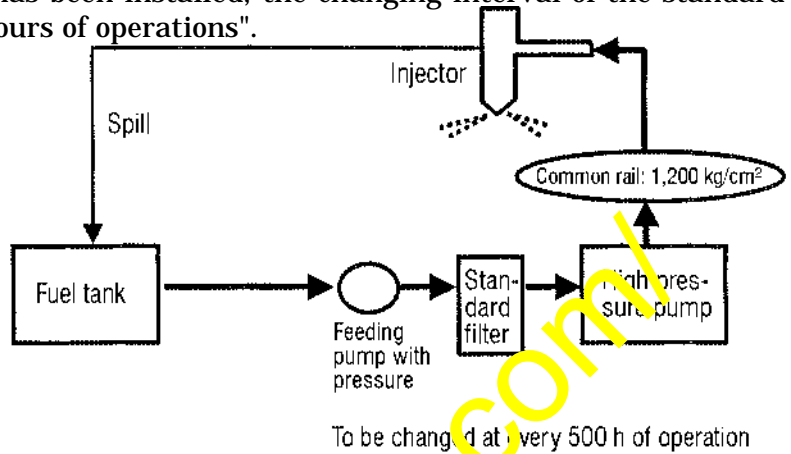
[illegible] has been installed, the changing interval of the standard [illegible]ours of operations".

Injector

Spill

Common rail: 1,200 kg/cm²

Fuel tank

Feeding pump with pressure

Standard filter

High pressure pump

com/

To be changed at every 500 h of operation